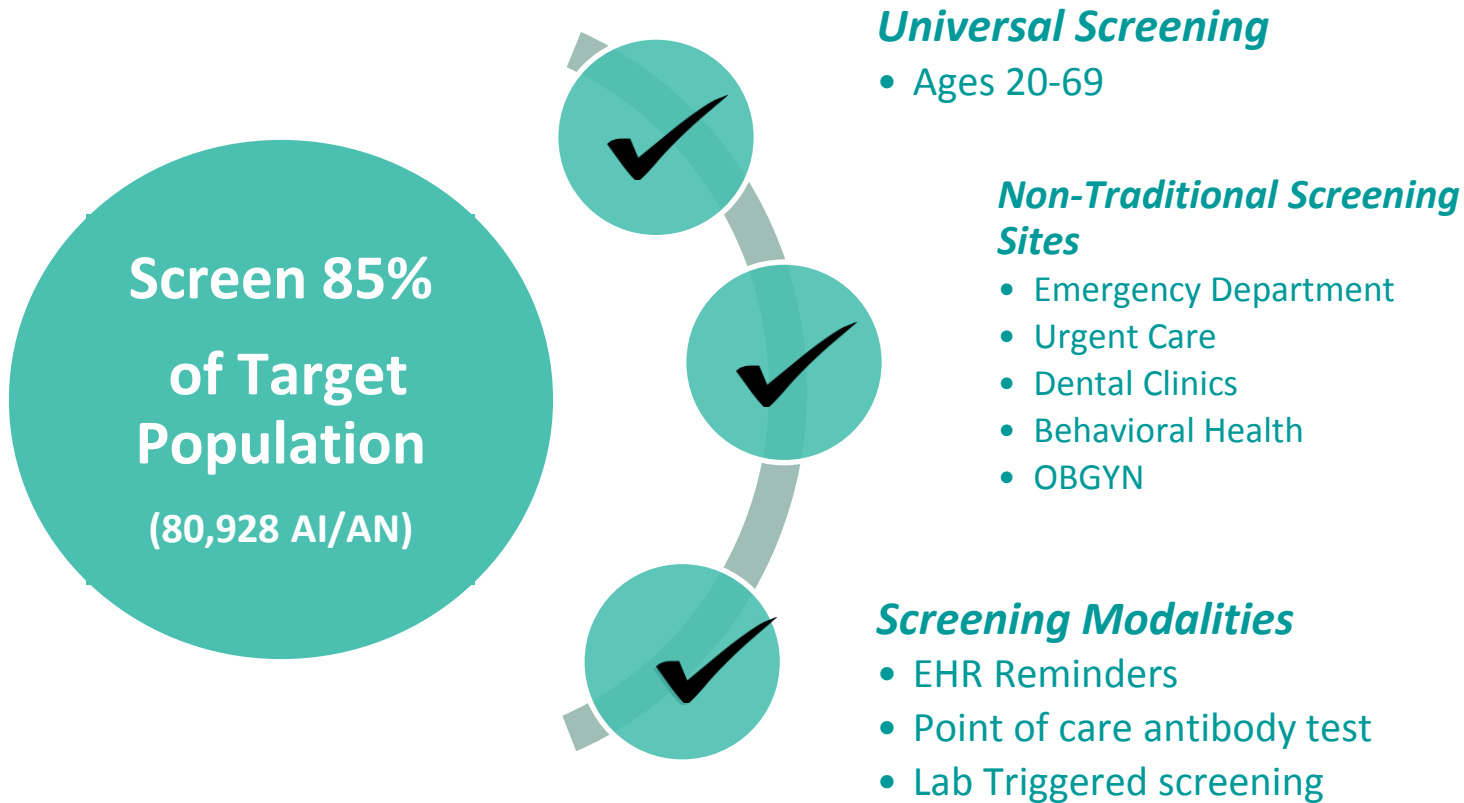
Screen 85% of Target Population

(80,928 AI/AN)

Universal Screening
• Ages 20-69

Non-Traditional Screening Sites
• Emergency Department
• Urgent Care
• Dental Clinics
• Behavioral Health
• OBGYN

Screening Modalities
• EHR Reminders
• Point of care antibody test
• Lab Triggered screening